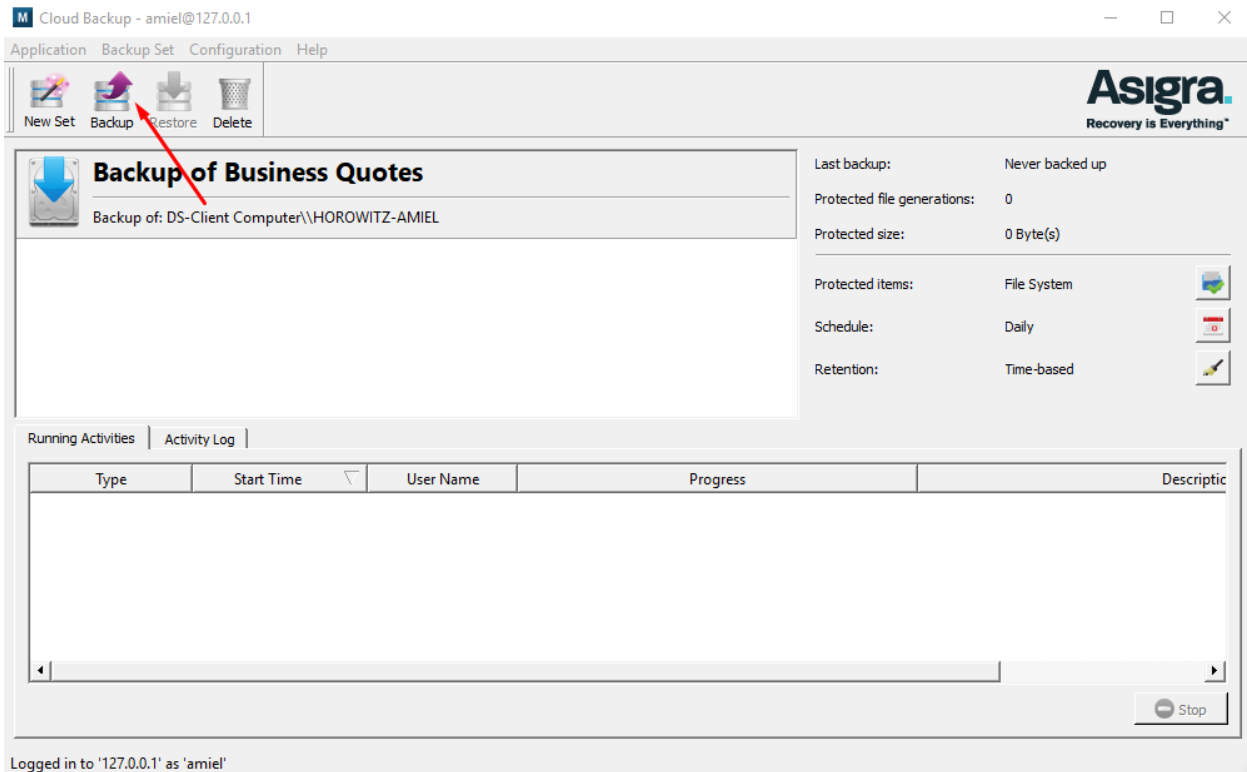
M Cloud Backup - amiel@127.0.0.1

Application Backup Set Configuration Help

New Set Backup Restore Delete

Asigra.
Recovery is Everything®

Backup of Business Quotes
Backup of: DS-Client Computer\\HOROWITZ-AMIEL

| Last backup: | Never backed up |
|---|---|
| Protected file generations: | 0 |
| Protected size: | 0 Byte(s) |
| Protected items: | File System |
| Schedule: | Daily |
| Retention: | Time-based |

Running Activities Activity Log

| Type | Start Time | User Name | Progress | Descriptic |
|---|---|---|---|---|

Stop

Logged in to '127.0.0.1' as 'amiel'